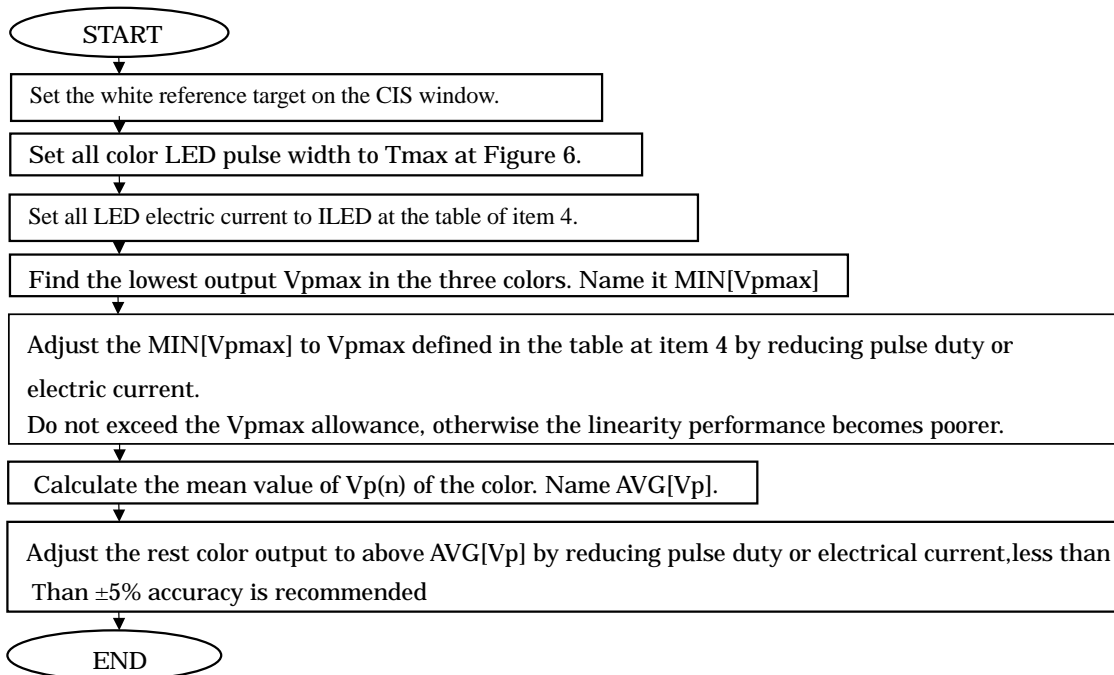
START

Set the white reference target on the CIS window.

Set all color LED pulse width to Tmax at Figure 6.

Set all LED electric current to ILED at the table of item 4.

Find the lowest output Vpmax in the three colors. Name it MIN[Vpmax]

Adjust the MIN[Vpmax] to Vpmax defined in the table at item 4 by reducing pulse duty or electric current.
Do not exceed the Vpmax allowance, otherwise the linearity performance becomes poorer.

Calculate the mean value of Vp(n) of the color. Name AVG[Vp].

Adjust the rest color output to above AVG[Vp] by reducing pulse duty or electrical current,less than Than ±5% accuracy is recommended

END